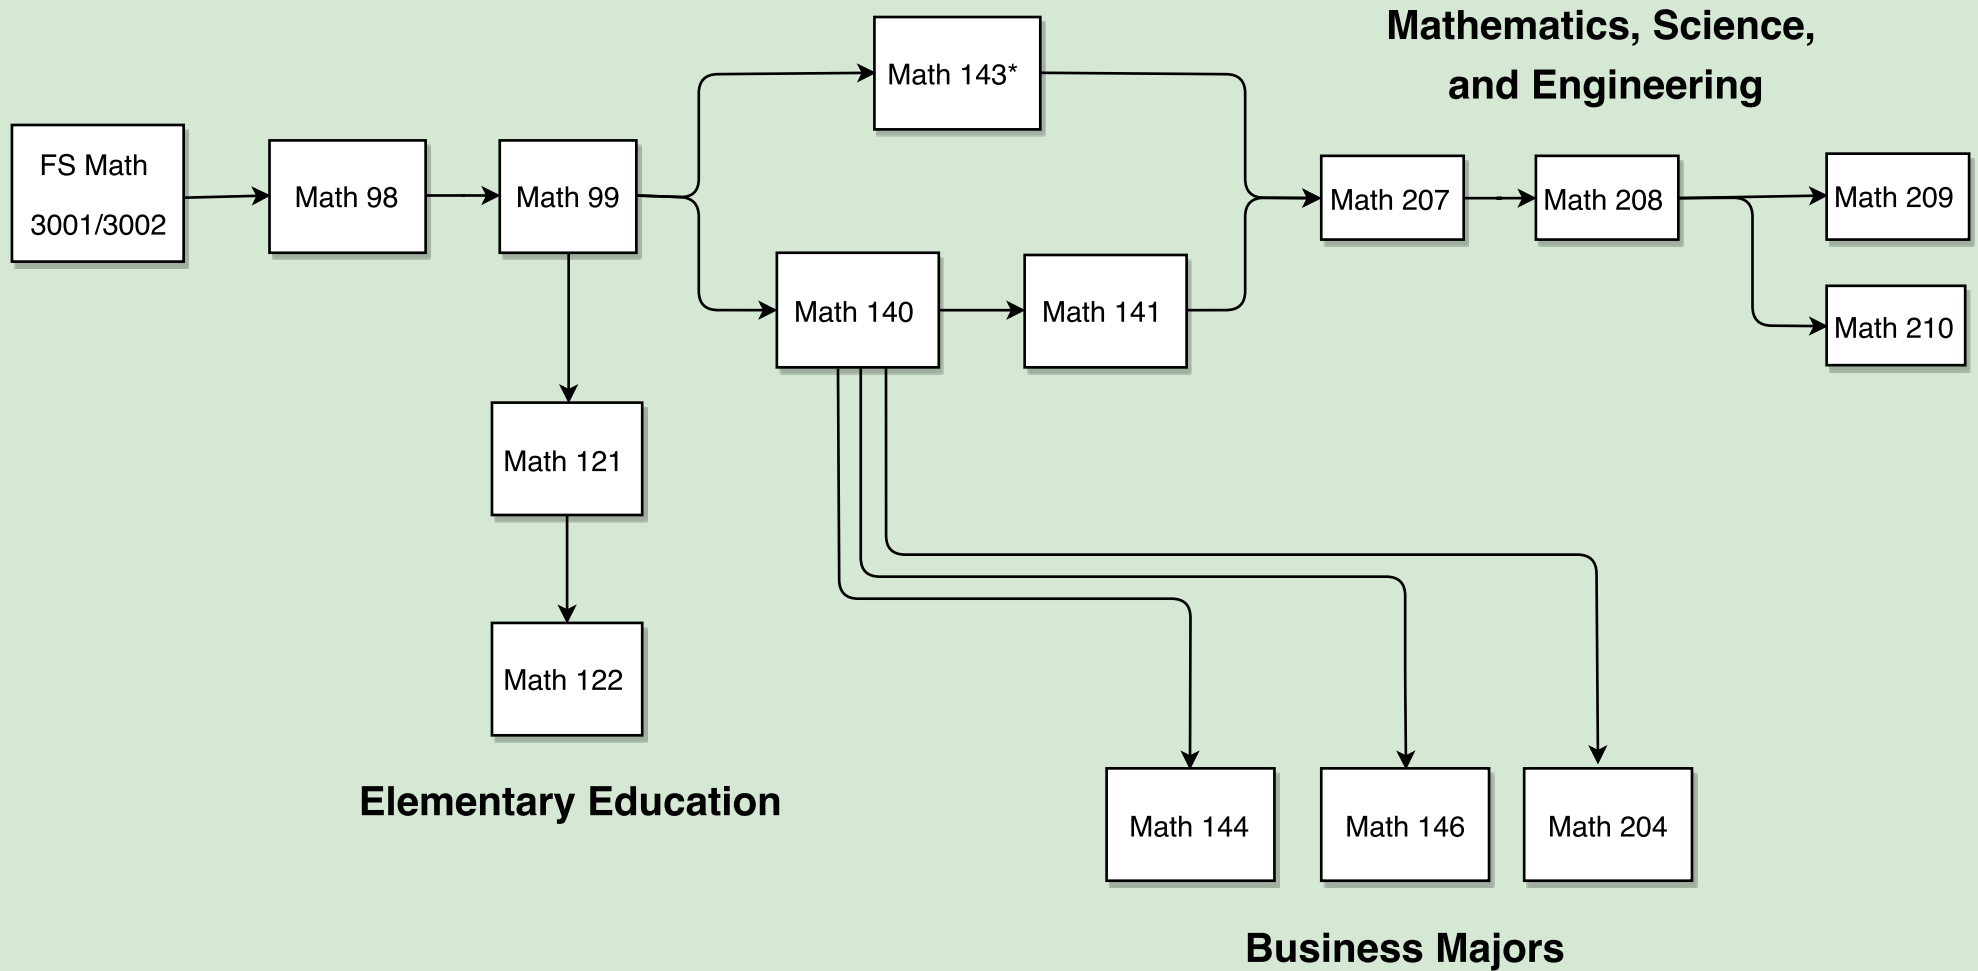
Mathematics, Science, and Engineering

FS Math 3001/3002

Math 98

Math 99

Math 143*

Math 140

Math 141

Math 207

Math 208

Math 209

Math 210

Math 121

Math 122

Elementary Education

Math 144

Math 146

Math 204

Business Majors